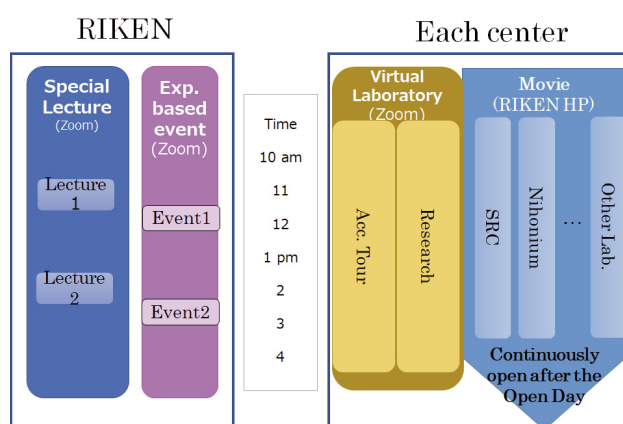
RIKEN

Special Lecture (Zoom)

Lecture 1

Lecture 2

Exp. based event (Zoom)

Event1

Event2

Time
10 am
11
12
1 pm
2
3
4

Each center

Virtual Laboratory (Zoom)

Acc. Tour

Research

Movie (RIKEN HP)

SRC

Nihonium

…

Other Lab.

Continuously open after the Open Day